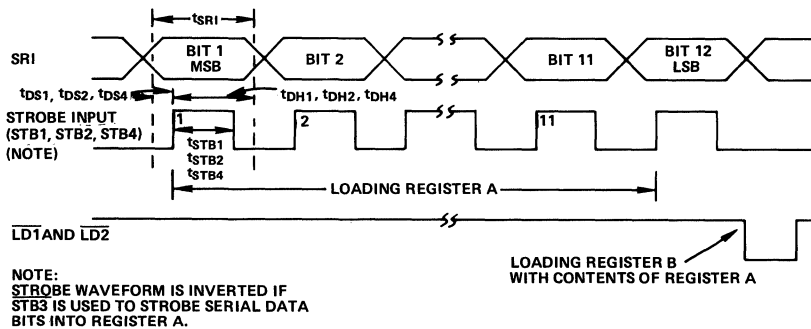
$t_{SRI}$

SRI

BIT 1 MSB

BIT 2

BIT 11

BIT 12 LSB

$t_{DS1}$, $t_{DS2}$, $t_{DS4}$

$t_{DH1}$, $t_{DH2}$, $t_{DH4}$

STROBE INPUT (STB1, STB2, STB4) (NOTE)

1

2

11

$t_{STB1}$
$t_{STB2}$
$t_{STB4}$

LOADING REGISTER A

$\overline{LD1}$AND $\overline{LD2}$

LOADING REGISTER B WITH CONTENTS OF REGISTER A

NOTE:
STROBE WAVEFORM IS INVERTED IF $\overline{STB3}$ IS USED TO STROBE SERIAL DATA BITS INTO REGISTER A.